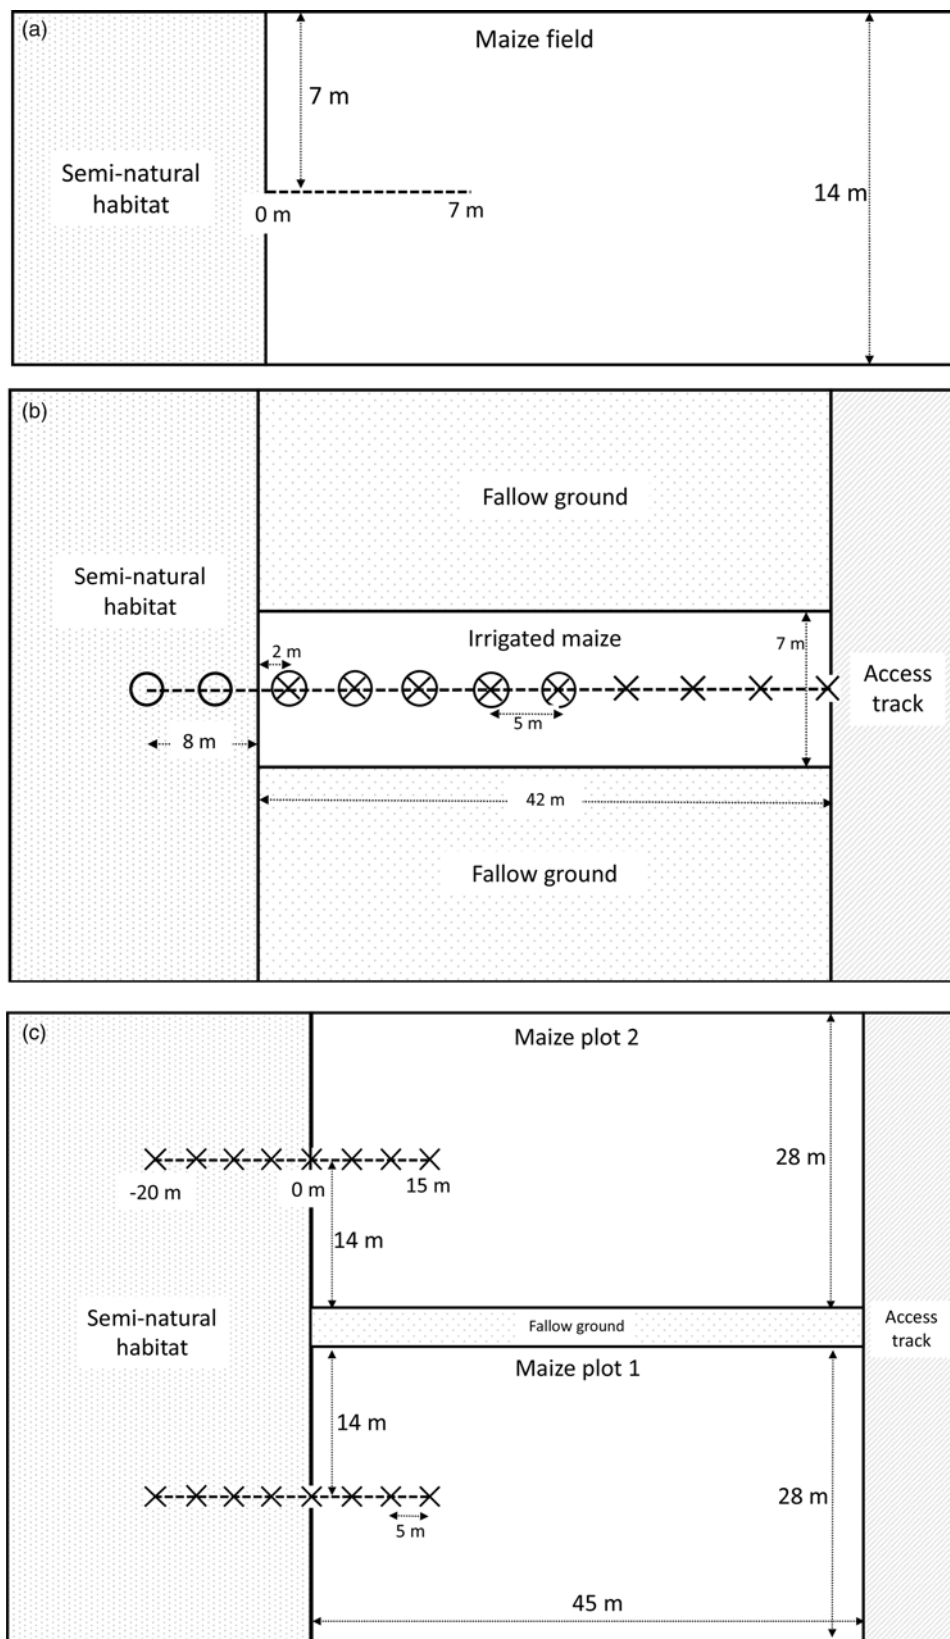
(a)

Maize field

7 m

Semi-natural habitat

0 m

7 m

14 m

(b)

Fallow ground

Semi-natural habitat

Irrigated maize

2 m

7 m

Access track

5 m

8 m

42 m

Fallow ground

(c)

Maize plot 2

28 m

-20 m

0 m

15 m

14 m

Semi-natural habitat

Fallow ground

Access track

Maize plot 1

14 m

28 m

5 m

45 m